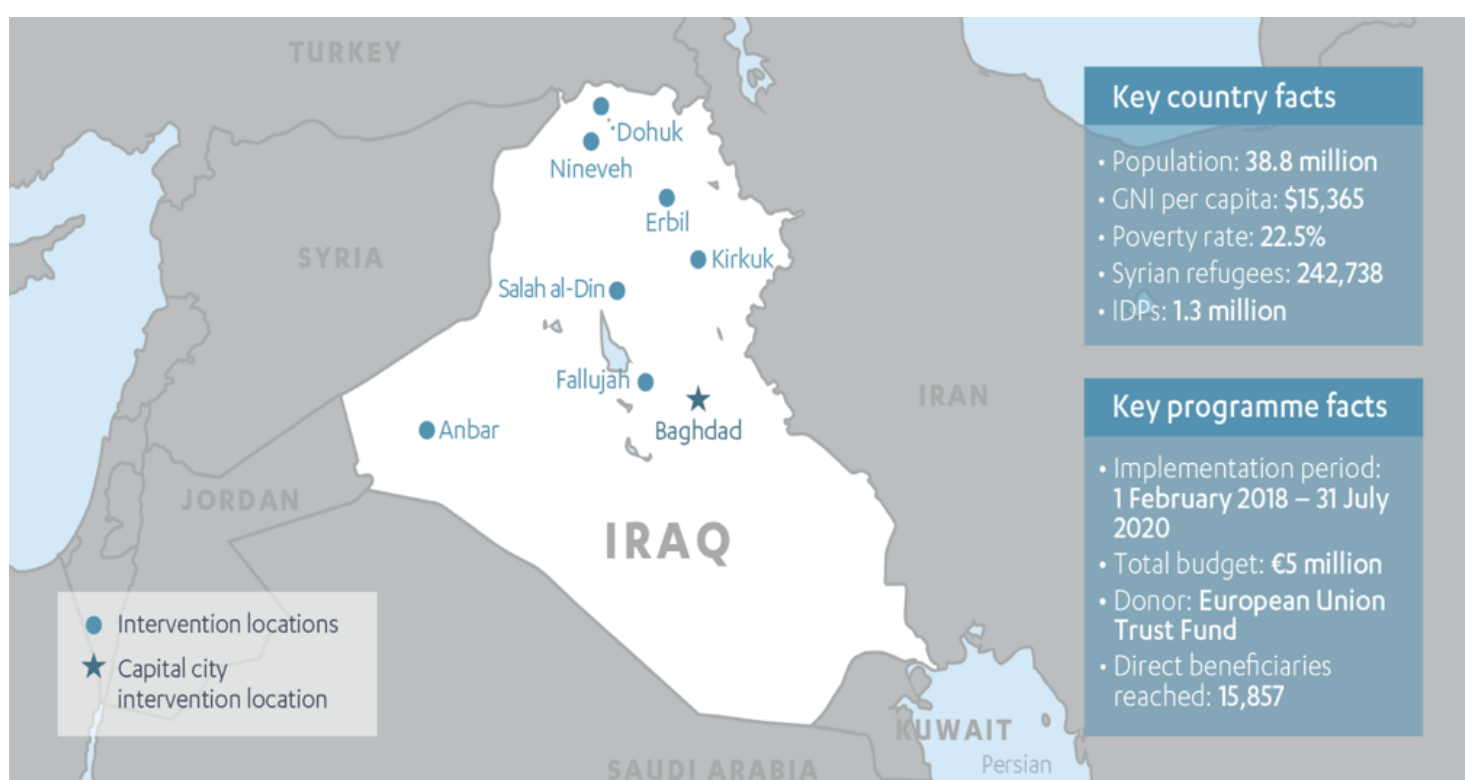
TURKEY

Dohuk

Nineveh

Erbil

Kirkuk

SYRIA

Salah al-Din

Fallujah

Baghdad

Anbar

IRAN

JORDAN

IRAQ

Intervention locations

Capital city intervention location

KUWAIT

Persian

SAUDI ARABIA

Key country facts

• Population: 38.8 million
• GNI per capita: $15,365
• Poverty rate: 22.5%
• Syrian refugees: 242,738
• IDPs: 1.3 million

Key programme facts

• Implementation period: 1 February 2018 – 31 July 2020
• Total budget: €5 million
• Donor: European Union Trust Fund
• Direct beneficiaries reached: 15,857